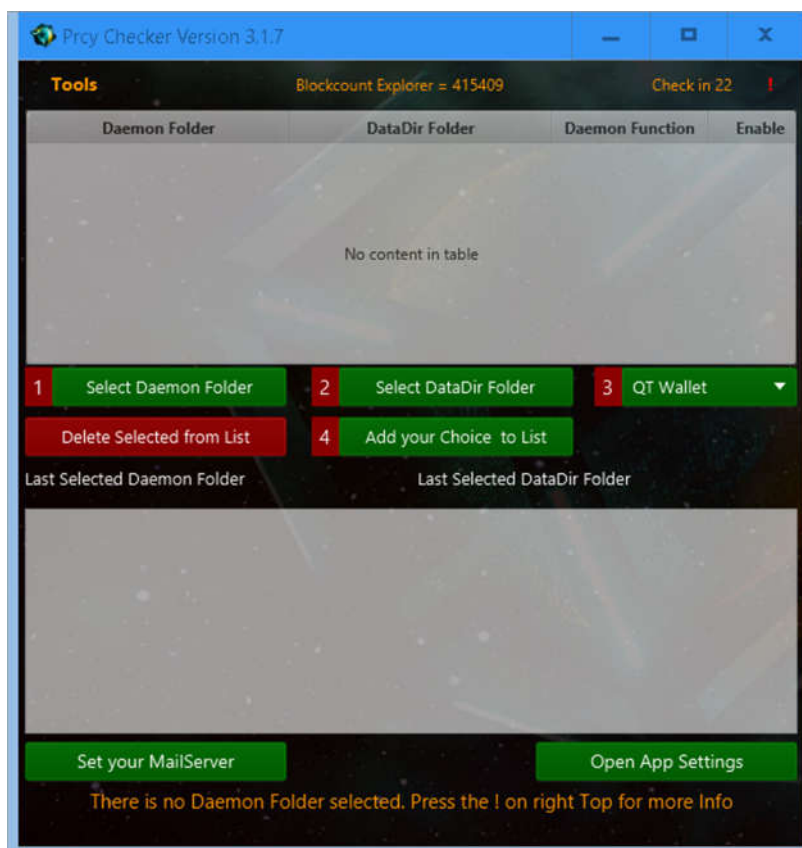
Prcy Checker Version 3.1.7

Tools

Blockcount Explorer = 415409

Check in 22 !

| Daemon Folder | DataDir Folder | Daemon Function | Enable |
|---|---|---|---|
| No content in table | | | |

1 Select Daemon Folder

2 Select DataDir Folder

3 QT Wallet

Delete Selected from List

4 Add your Choice to List

Last Selected Daemon Folder

Last Selected DataDir Folder

Set your MailServer

Open App Settings

There is no Daemon Folder selected. Press the ! on right Top for more Info